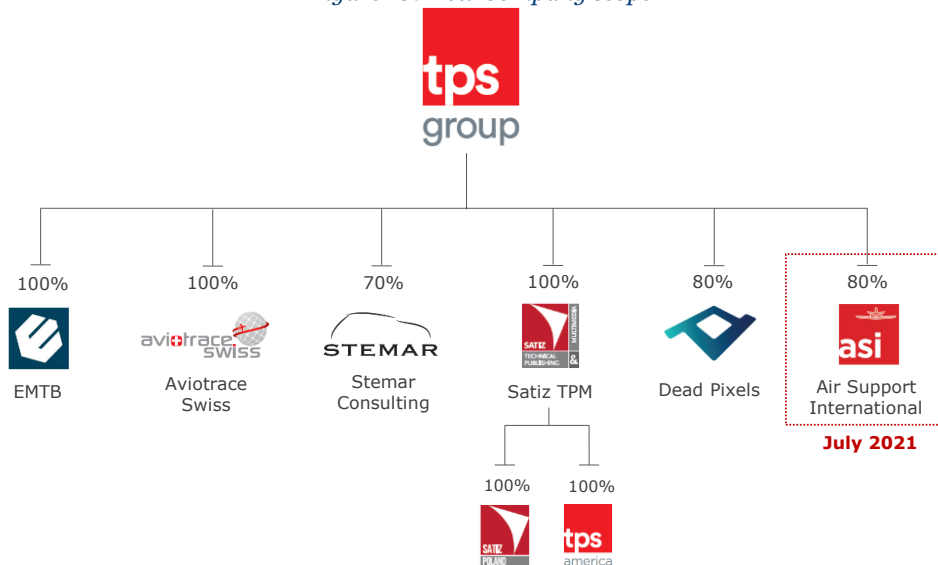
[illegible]

tps group

100%

EMTB

100%

aviotrace swiss

Aviotrace Swiss

70%

STEMAR

Stemar Consulting

100%

SATIZ TECHNICAL PUBLISHING & MULTIMEDIA

Satiz TPM

80%

Dead Pixels

80%

asi

Air Support International

July 2021

100%

SATIZ POLAND

100%

tps america